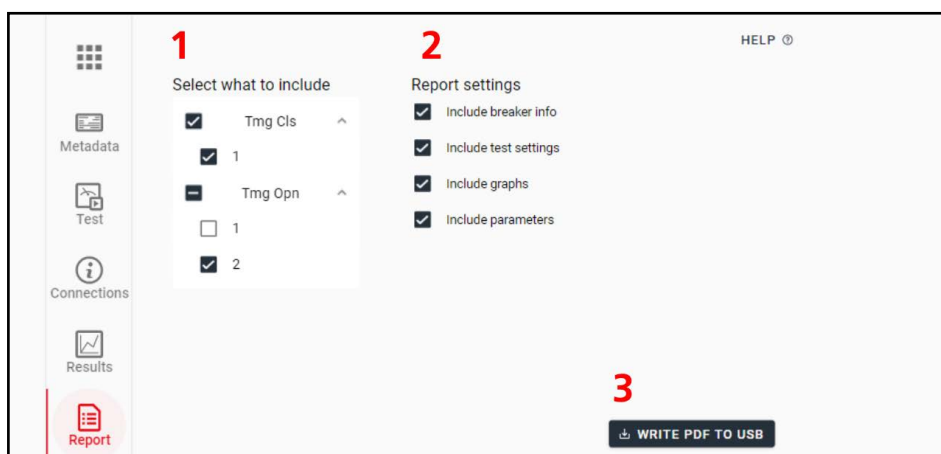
Metadata
Test
Connections
Results
Report

1
Select what to include
Tmg Cls
1
Tmg Opn
1
2

2
Report settings
Include breaker info
Include test settings
Include graphs
Include parameters

HELP ⓘ

3
WRITE PDF TO USB